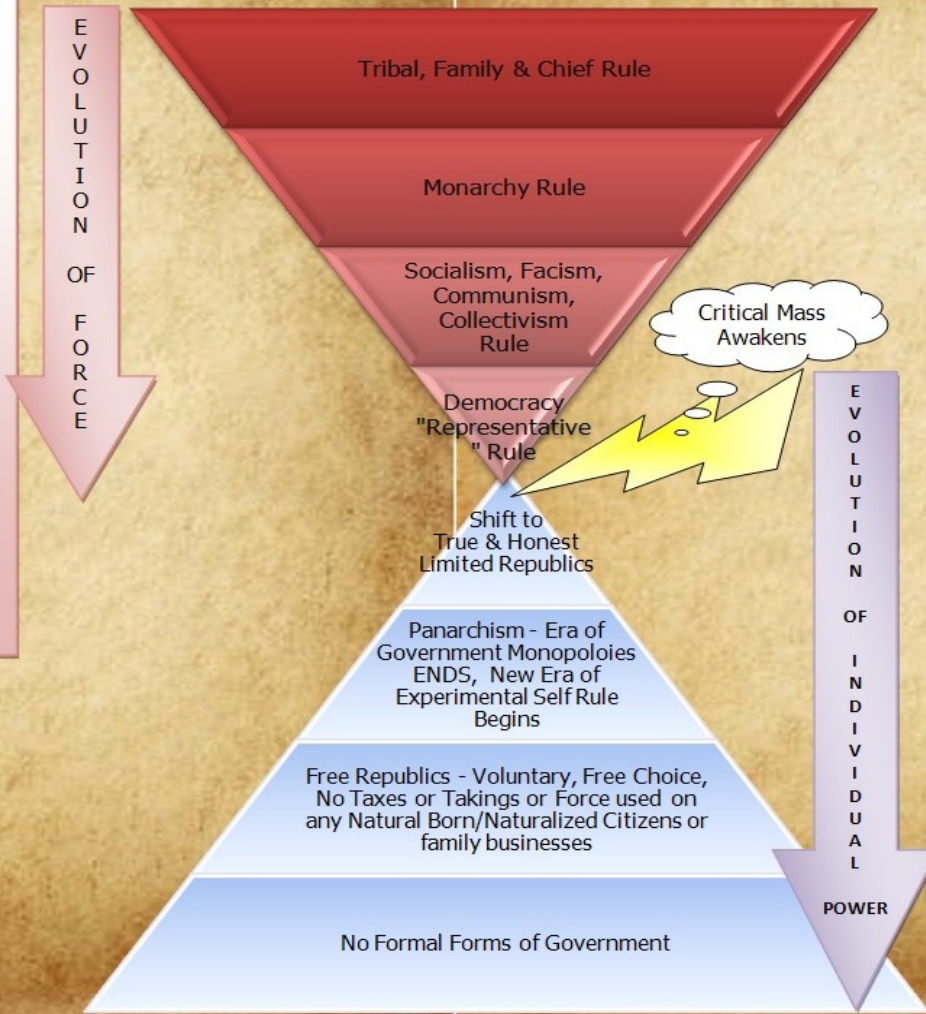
EVOLUTION OF FORCE

Tribal, Family & Chief Rule

Monarchy Rule

Socialism, Facism, Communism, Collectivism Rule

Democracy "Representative" Rule

Critical Mass Awakens

Shift to True & Honest Limited Republics

Panarchism - Era of Government Monopoloies ENDS, New Era of Experimental Self Rule Begins

Free Republics - Voluntary, Free Choice, No Taxes or Takings or Force used on any Natural Born/Naturalized Citizens or family businesses

No Formal Forms of Government

EVOLUTION OF INDIVIDUAL POWER